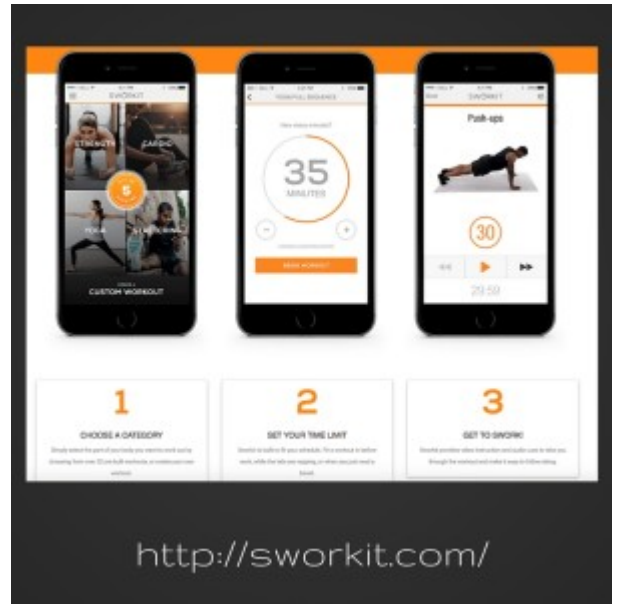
SWORKIT

STRENGTH

CARDIO

5

YOGA

STRETCHING

CUSTOM WORKOUT

FULL BODY

How many minutes?

35

MINUTES

−

+

BEGIN WORKOUT

SWORKIT

Push-ups

30

29:59

1

CHOOSE A CATEGORY

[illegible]

2

SET YOUR TIME LIMIT

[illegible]

3

GET TO SWORK!

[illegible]

http://sworkit.com/